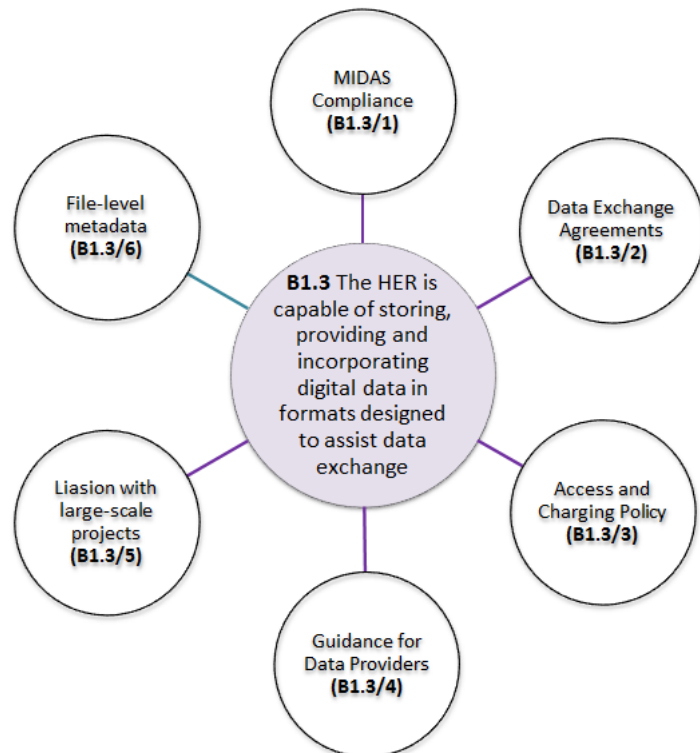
MIDAS Compliance (B1.3/1)

File-level metadata (B1.3/6)

Data Exchange Agreements (B1.3/2)

B1.3 The HER is capable of storing, providing and incorporating digital data in formats designed to assist data exchange

Liasion with large-scale projects (B1.3/5)

Access and Charging Policy (B1.3/3)

Guidance for Data Providers (B1.3/4)